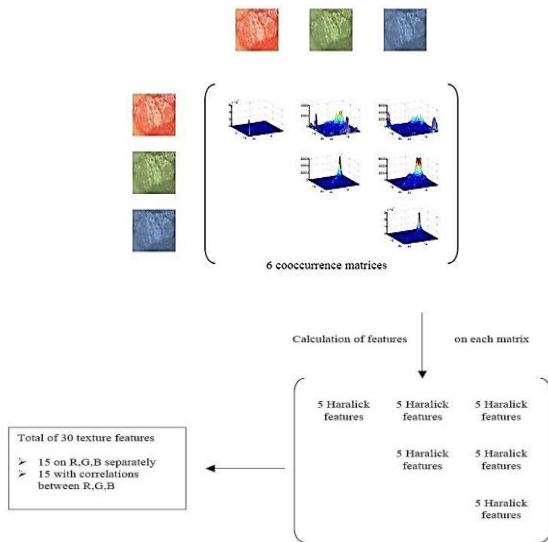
6 cooccurrence matrices

Calculation of features on each matrix

5 Haralick features

5 Haralick features

5 Haralick features

5 Haralick features

5 Haralick features

5 Haralick features

Total of 30 texture features

➢ 15 on R,G,B separately
➢ 15 with correlations between R,G,B